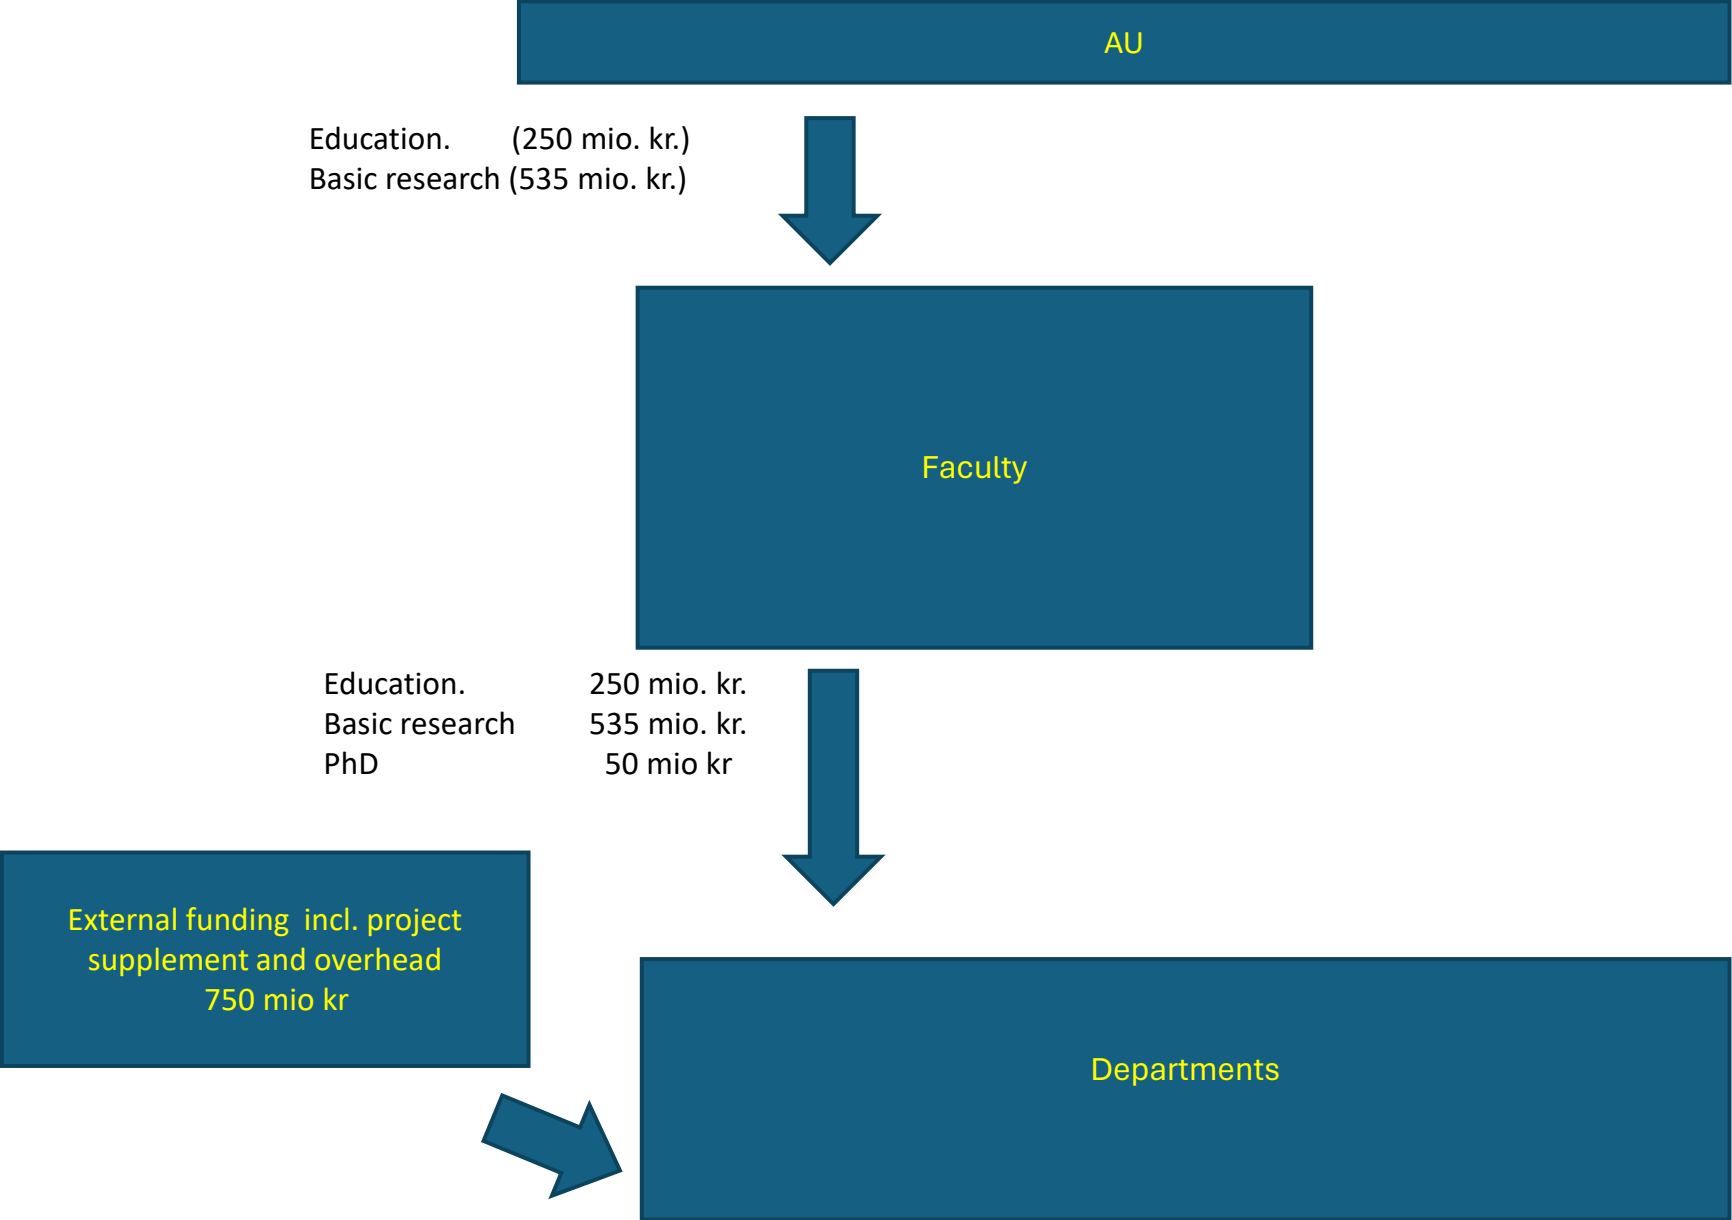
AU

Education. (250 mio. kr.)
Basic research (535 mio. kr.)

Faculty

Education. 250 mio. kr.
Basic research 535 mio. kr.
PhD 50 mio kr

External funding incl. project supplement and overhead 750 mio kr

Departments